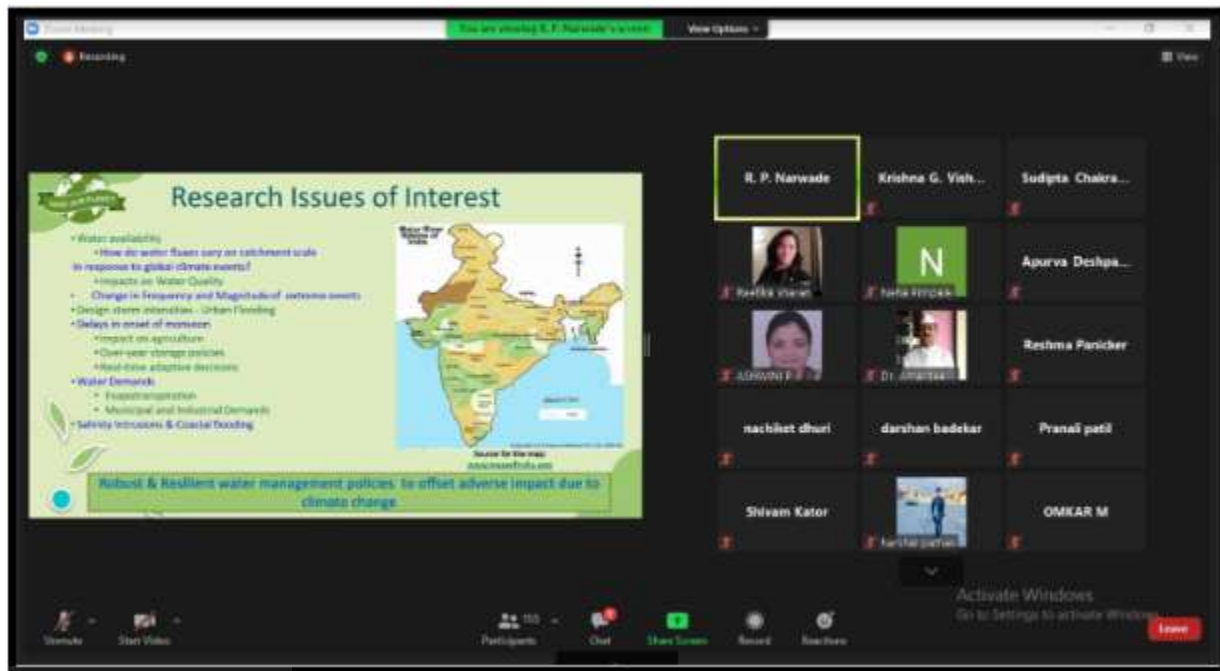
Zoom Meeting
You are viewing R. P. Narwade's screen
View Options
Recording
View

Research Issues of Interest

• Water availability
•How do water fluxes vary on catchment scale in response to global climate events?
•Impacts on Water Quality
• Change in Frequency and Magnitude of extreme events
• Design storm intensities - Urban Flooding
• Delays in onset of monsoon
•Impact on agriculture
•Over-year storage policies
•Real-time adaptive decisions
• Water Demands
• Evapotranspiration
• Municipal and Industrial Demands
• Salinity Intrusions & Coastal flooding

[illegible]

Source for the map:
www.mapsofindia.com

Robust & Resilient water management policies to offset adverse impact due to climate change

R. P. Narwade
Krishna G. Vish...
Sudipta Chakra...
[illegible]
N
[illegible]
Apurva Deshpa...
ASHWINI P...
Dr. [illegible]
Reshma Panicker
nachiket dhuri
darshan badekar
Pranali patil
Shivam Kator
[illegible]
OMKAR M

Activate Windows
Go to Settings to activate Windows.

Unmute
Start Video
Participants
Chat
Share Screen
Record
Reactions
Leave